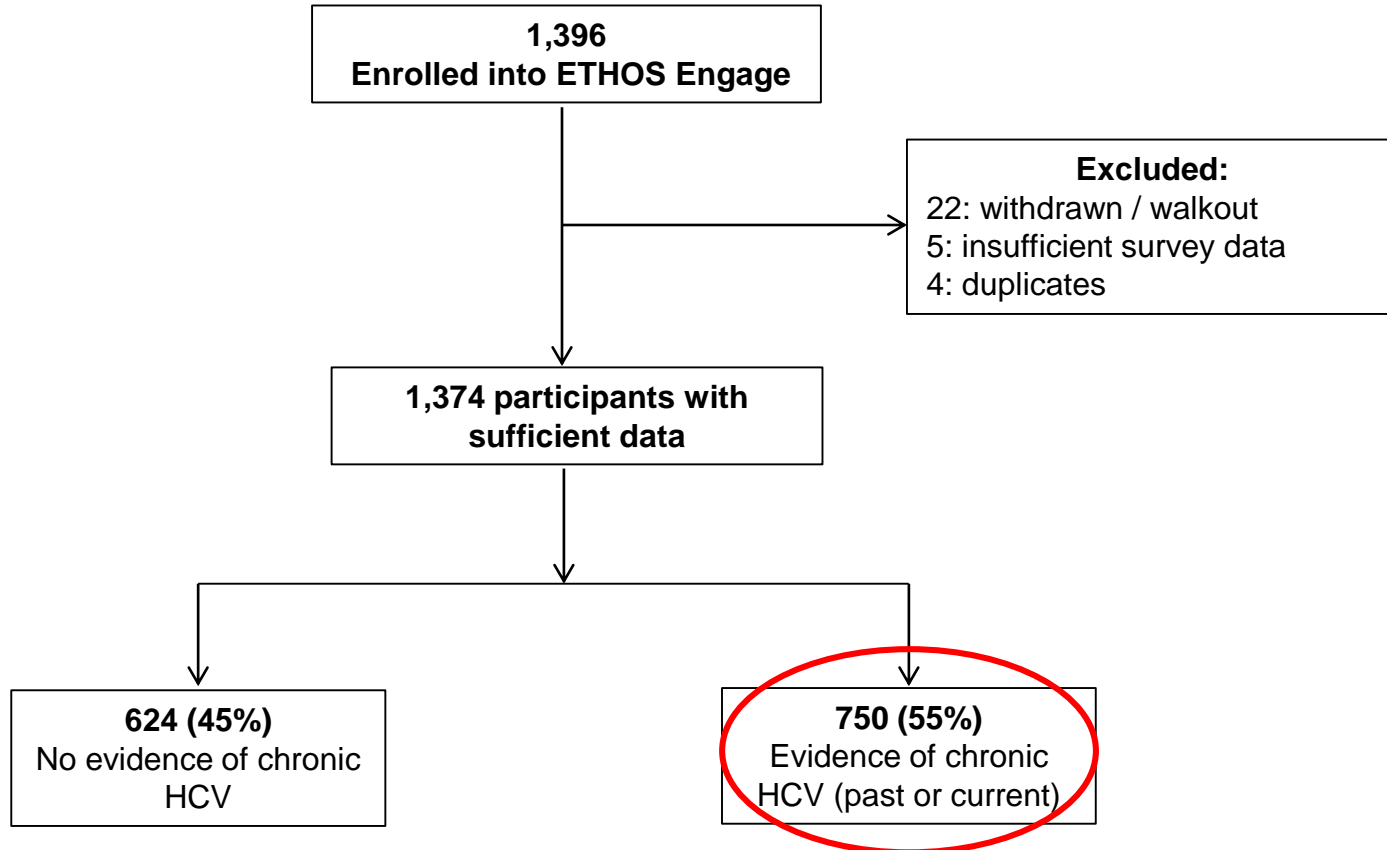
1,396
Enrolled into ETHOS Engage

Excluded:
22: withdrawn / walkout
5: insufficient survey data
4: duplicates

1,374 participants with sufficient data

624 (45%)
No evidence of chronic HCV

750 (55%)
Evidence of chronic HCV (past or current)